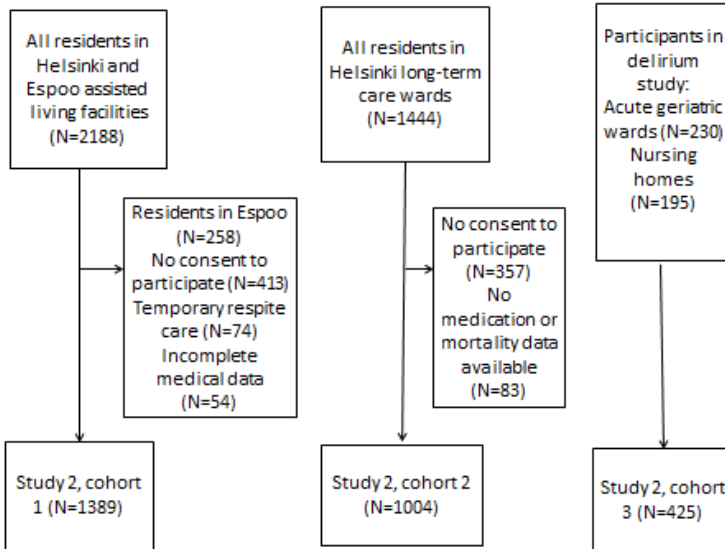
All residents in Helsinki and Espoo assisted living facilities (N=2188)

Residents in Espoo (N=258)
No consent to participate (N=413)
Temporary respite care (N=74)
Incomplete medical data (N=54)

Study 2, cohort 1 (N=1389)

All residents in Helsinki long-term care wards (N=1444)

No consent to participate (N=357)
No medication or mortality data available (N=83)

Study 2, cohort 2 (N=1004)

Participants in delirium study:
Acute geriatric wards (N=230)
Nursing homes (N=195)

Study 2, cohort 3 (N=425)